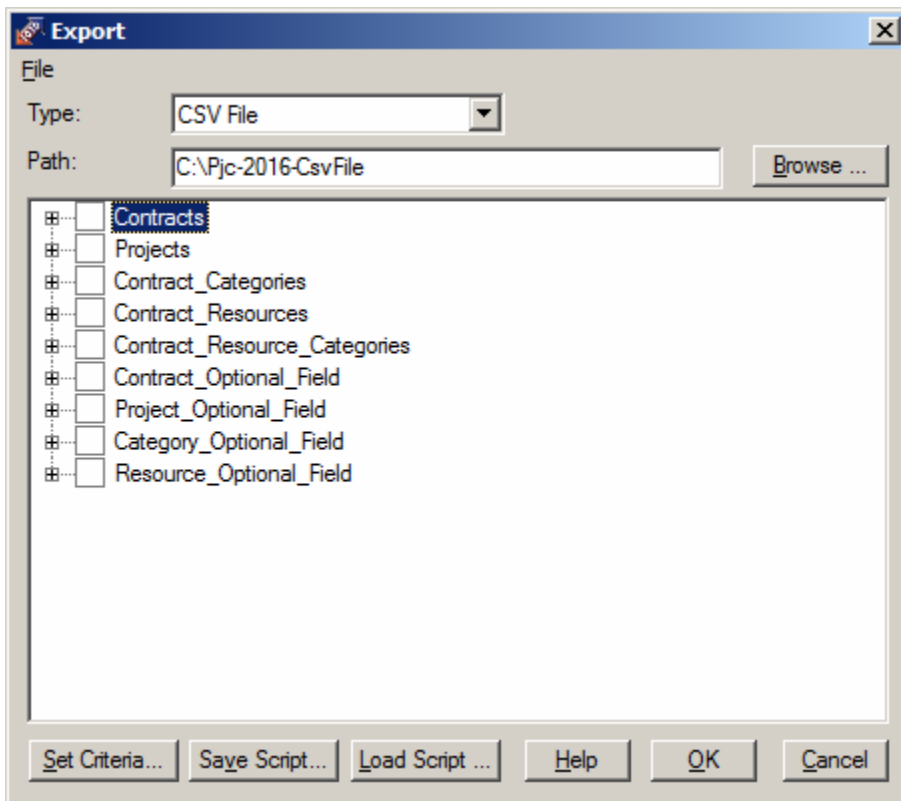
Export

File

Type: CSV File

Path: C:\Pjc-2016-CsvFile

Browse ...

Contracts
Projects
Contract_Categories
Contract_Resources
Contract_Resource_Categories
Contract_Optional_Field
Project_Optional_Field
Category_Optional_Field
Resource_Optional_Field

Set Criteria... Save Script... Load Script ... Help OK Cancel